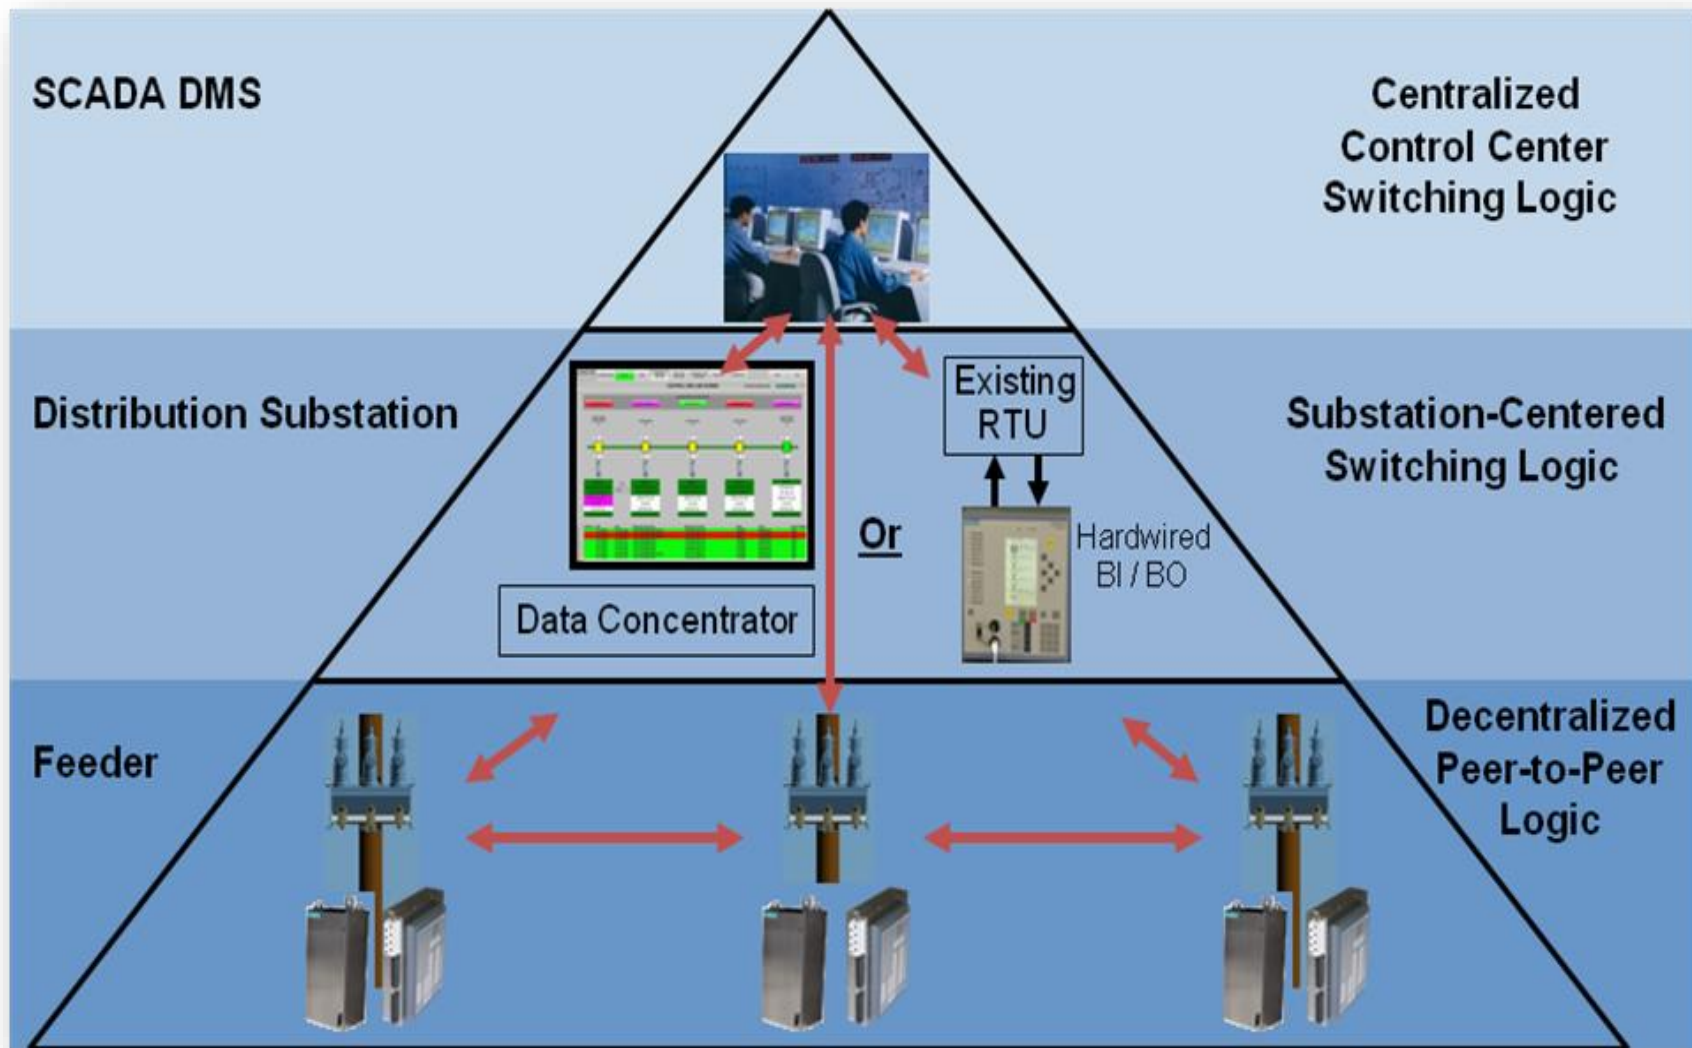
SCADA DMS

Centralized Control Center Switching Logic

Distribution Substation

Existing RTU

Substation-Centered Switching Logic

Or

Hardwired BI / BO

Data Concentrator

Feeder

Decentralized Peer-to-Peer Logic